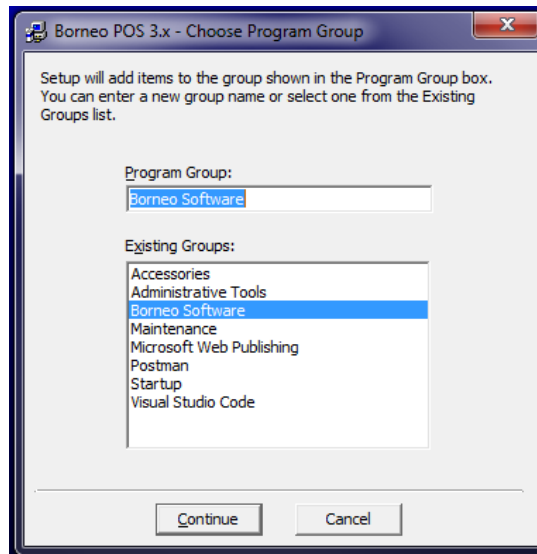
Borneo POS 3.x - Choose Program Group

Setup will add items to the group shown in the Program Group box. You can enter a new group name or select one from the Existing Groups list.

Program Group:

Borneo Software

Existing Groups:

Accessories
Administrative Tools
Borneo Software
Maintenance
Microsoft Web Publishing
Postman
Startup
Visual Studio Code

Continue

Cancel